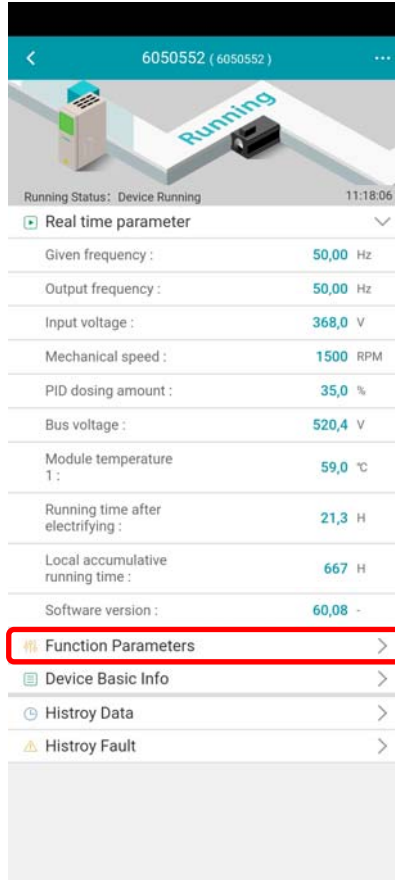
6050552 ( 6050552 )

Running

Running Status: Device Running 11:18:06

Real time parameter

| | |
|---|---|
| Given frequency : | 50,00 Hz |
| Output frequency : | 50,00 Hz |
| Input voltage : | 368,0 V |
| Mechanical speed : | 1500 RPM |
| PID dosing amount : | 35,0 % |
| Bus voltage : | 520,4 V |
| Module temperature 1 : | 59,0 ℃ |
| Running time after electrifying : | 21,3 H |
| Local accumulative running time : | 667 H |
| Software version : | 60,08 - |

Function Parameters

Device Basic Info

Histroy Data

Histroy Fault